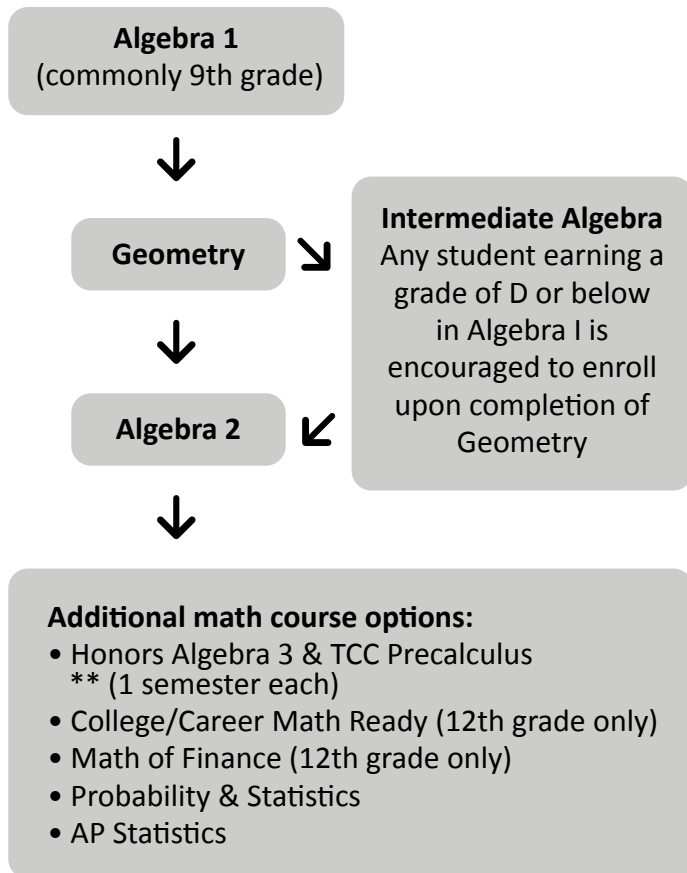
**Algebra 1**
(commonly 9th grade)

**Geometry**

**Algebra 2**

**Intermediate Algebra**
Any student earning a grade of D or below in Algebra I is encouraged to enroll upon completion of Geometry

**Additional math course options:**
• Honors Algebra 3 & TCC Precalculus ** (1 semester each)
• College/Career Math Ready (12th grade only)
• Math of Finance (12th grade only)
• Probability & Statistics
• AP Statistics